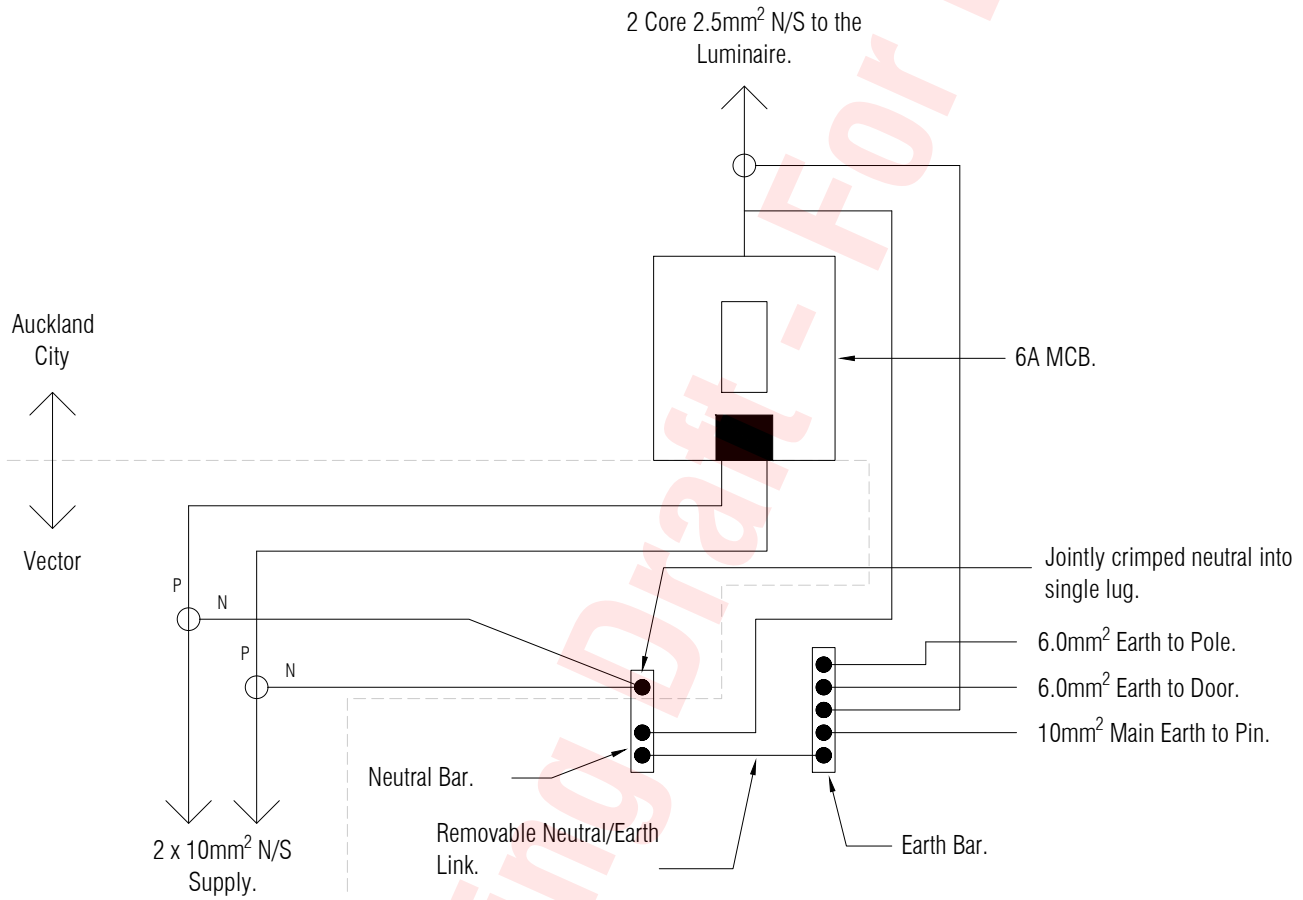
2 Core 2.5mm$^2$ N/S to the Luminaire.

Auckland City

Vector

6A MCB.

Jointly crimped neutral into single lug.

P
N
P
N

6.0mm$^2$ Earth to Pole.
6.0mm$^2$ Earth to Door.
10mm$^2$ Main Earth to Pin.

Neutral Bar.

Removable Neutral/Earth Link.

Earth Bar.

2 x 10mm$^2$ N/S Supply.

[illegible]ing Draft - For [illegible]